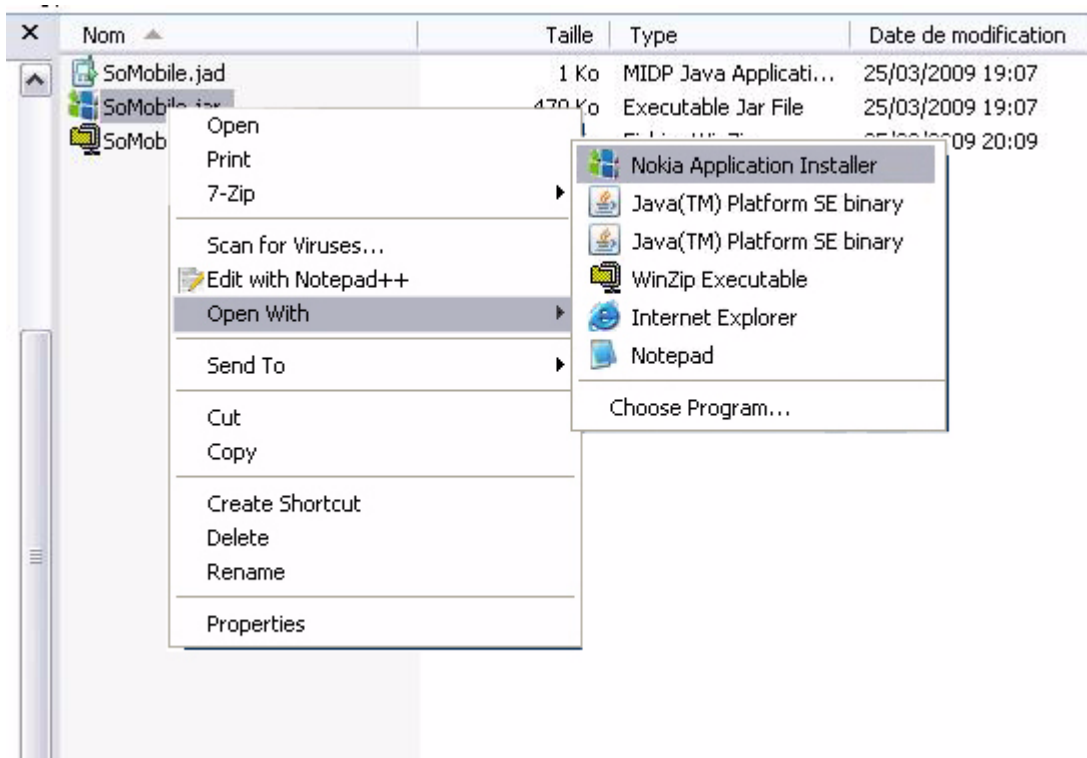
| Nom | Taille | Type | Date de modification |
|---|---|---|---|
| SoMobile.jad | 1 Ko | MIDP Java Applicati... | 25/03/2009 19:07 |
| SoMobile.jar | 470 Ko | Executable Jar File | 25/03/2009 19:07 |
| SoMob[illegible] | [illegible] | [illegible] | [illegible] 20:09 |

Open
Print
7-Zip
Scan for Viruses...
Edit with Notepad++
Open With
Send To
Cut
Copy
Create Shortcut
Delete
Rename
Properties

Nokia Application Installer
Java(TM) Platform SE binary
Java(TM) Platform SE binary
WinZip Executable
Internet Explorer
Notepad
Choose Program...